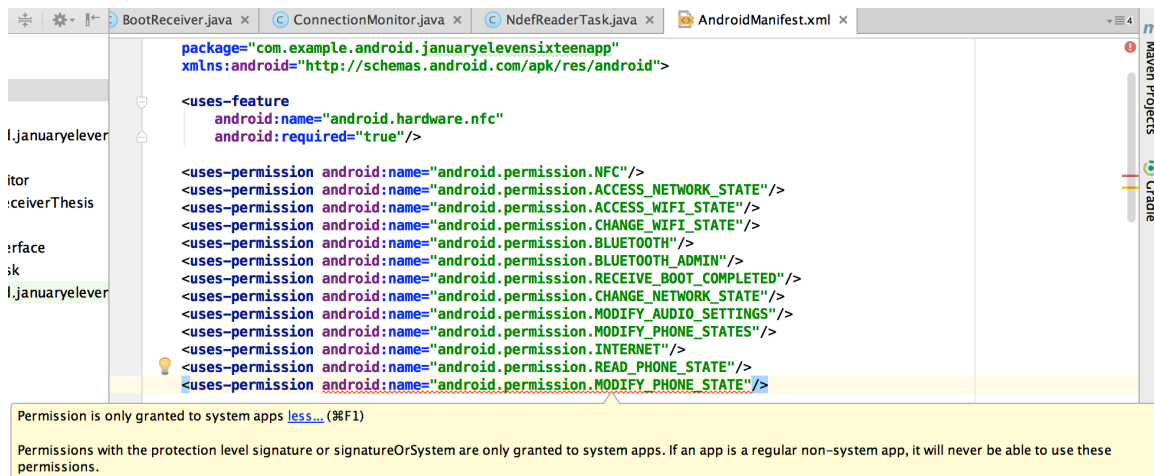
BootReceiver.java ConnectionMonitor.java NdefReaderTask.java AndroidManifest.xml ≡4

l.januaryelever
itor
eceiverThesis
erface
sk
l.januaryelever

package="com.example.android.januaryelevensixteenapp"
xmlns:android="http://schemas.android.com/apk/res/android">

<uses-feature
android:name="android.hardware.nfc"
android:required="true"/>

<uses-permission android:name="android.permission.NFC"/>
<uses-permission android:name="android.permission.ACCESS_NETWORK_STATE"/>
<uses-permission android:name="android.permission.ACCESS_WIFI_STATE"/>
<uses-permission android:name="android.permission.CHANGE_WIFI_STATE"/>
<uses-permission android:name="android.permission.BLUETOOTH"/>
<uses-permission android:name="android.permission.BLUETOOTH_ADMIN"/>
<uses-permission android:name="android.permission.RECEIVE_BOOT_COMPLETED"/>
<uses-permission android:name="android.permission.CHANGE_NETWORK_STATE"/>
<uses-permission android:name="android.permission.MODIFY_AUDIO_SETTINGS"/>
<uses-permission android:name="android.permission.MODIFY_PHONE_STATES"/>
<uses-permission android:name="android.permission.INTERNET"/>
<uses-permission android:name="android.permission.READ_PHONE_STATE"/>
<uses-permission android:name="android.permission.MODIFY_PHONE_STATE"/>

Maven Projects
Gradle

Permission is only granted to system apps less... (⌘F1)

Permissions with the protection level signature or signatureOrSystem are only granted to system apps. If an app is a regular non-system app, it will never be able to use these permissions.